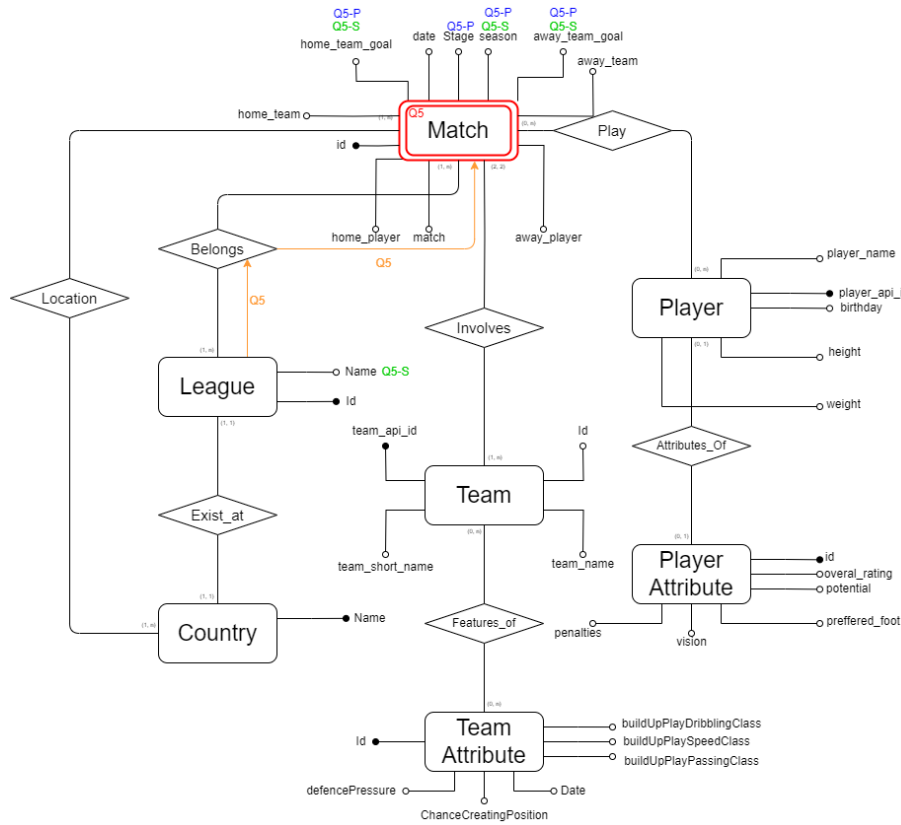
Q5-P
Q5-S
home_team_goal
date
Q5-P
Stage
Q5-P
Q5-S
season
Q5-P
Q5-S
away_team_goal
away_team
home_team
(1, n)
Q5
Match
(0, n)
Play
id
(1, n)
(0, 0)
home_player
match
away_player
Belongs
Q5
Location
Q5
(0, n)
Player
player_name
player_api_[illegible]
birthday
Involves
(1, n)
(0, 1)
height
League
Name Q5-S
Id
weight
(1, 1)
team_api_id
Id
Attributes_Of
(1, n)
Team
Exist_at
team_short_name
team_name
(0, n)
(0, 1)
Player Attribute
id
overal_rating
potential
(1, 1)
(1, n)
Country
Name
Features_of
penalties
vision
preffered_foot
(0, n)
Id
Team Attribute
buildUpPlayDribblingClass
buildUpPlaySpeedClass
buildUpPlayPassingClass
defencePressure
Date
ChanceCreatingPosition